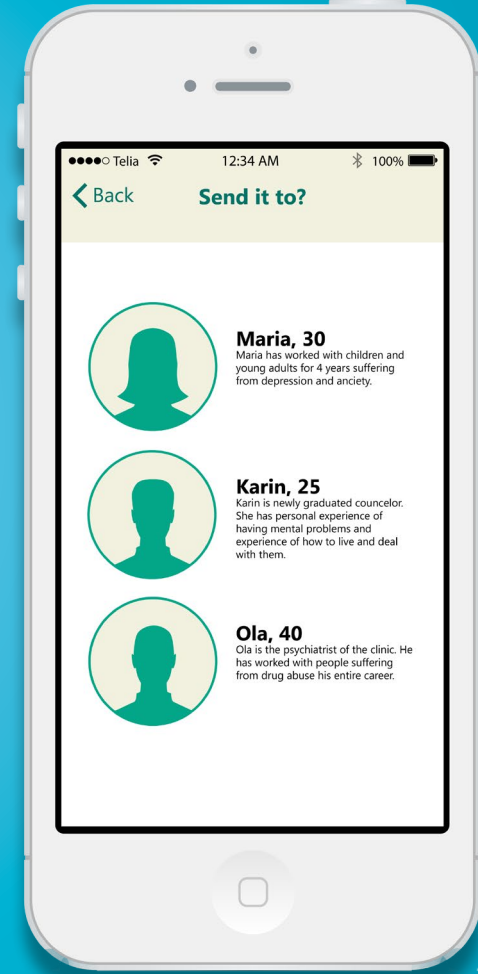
●●●●○ Telia

12:34 AM

100%

Back

Send it to?

Maria, 30
Maria has worked with children and young adults for 4 years suffering from depression and anciety.

Karin, 25
Karin is newly graduated councelor. She has personal experience of having mental problems and experience of how to live and deal with them.

Ola, 40
Ola is the psychiatrist of the clinic. He has worked with people suffering from drug abuse his entire career.